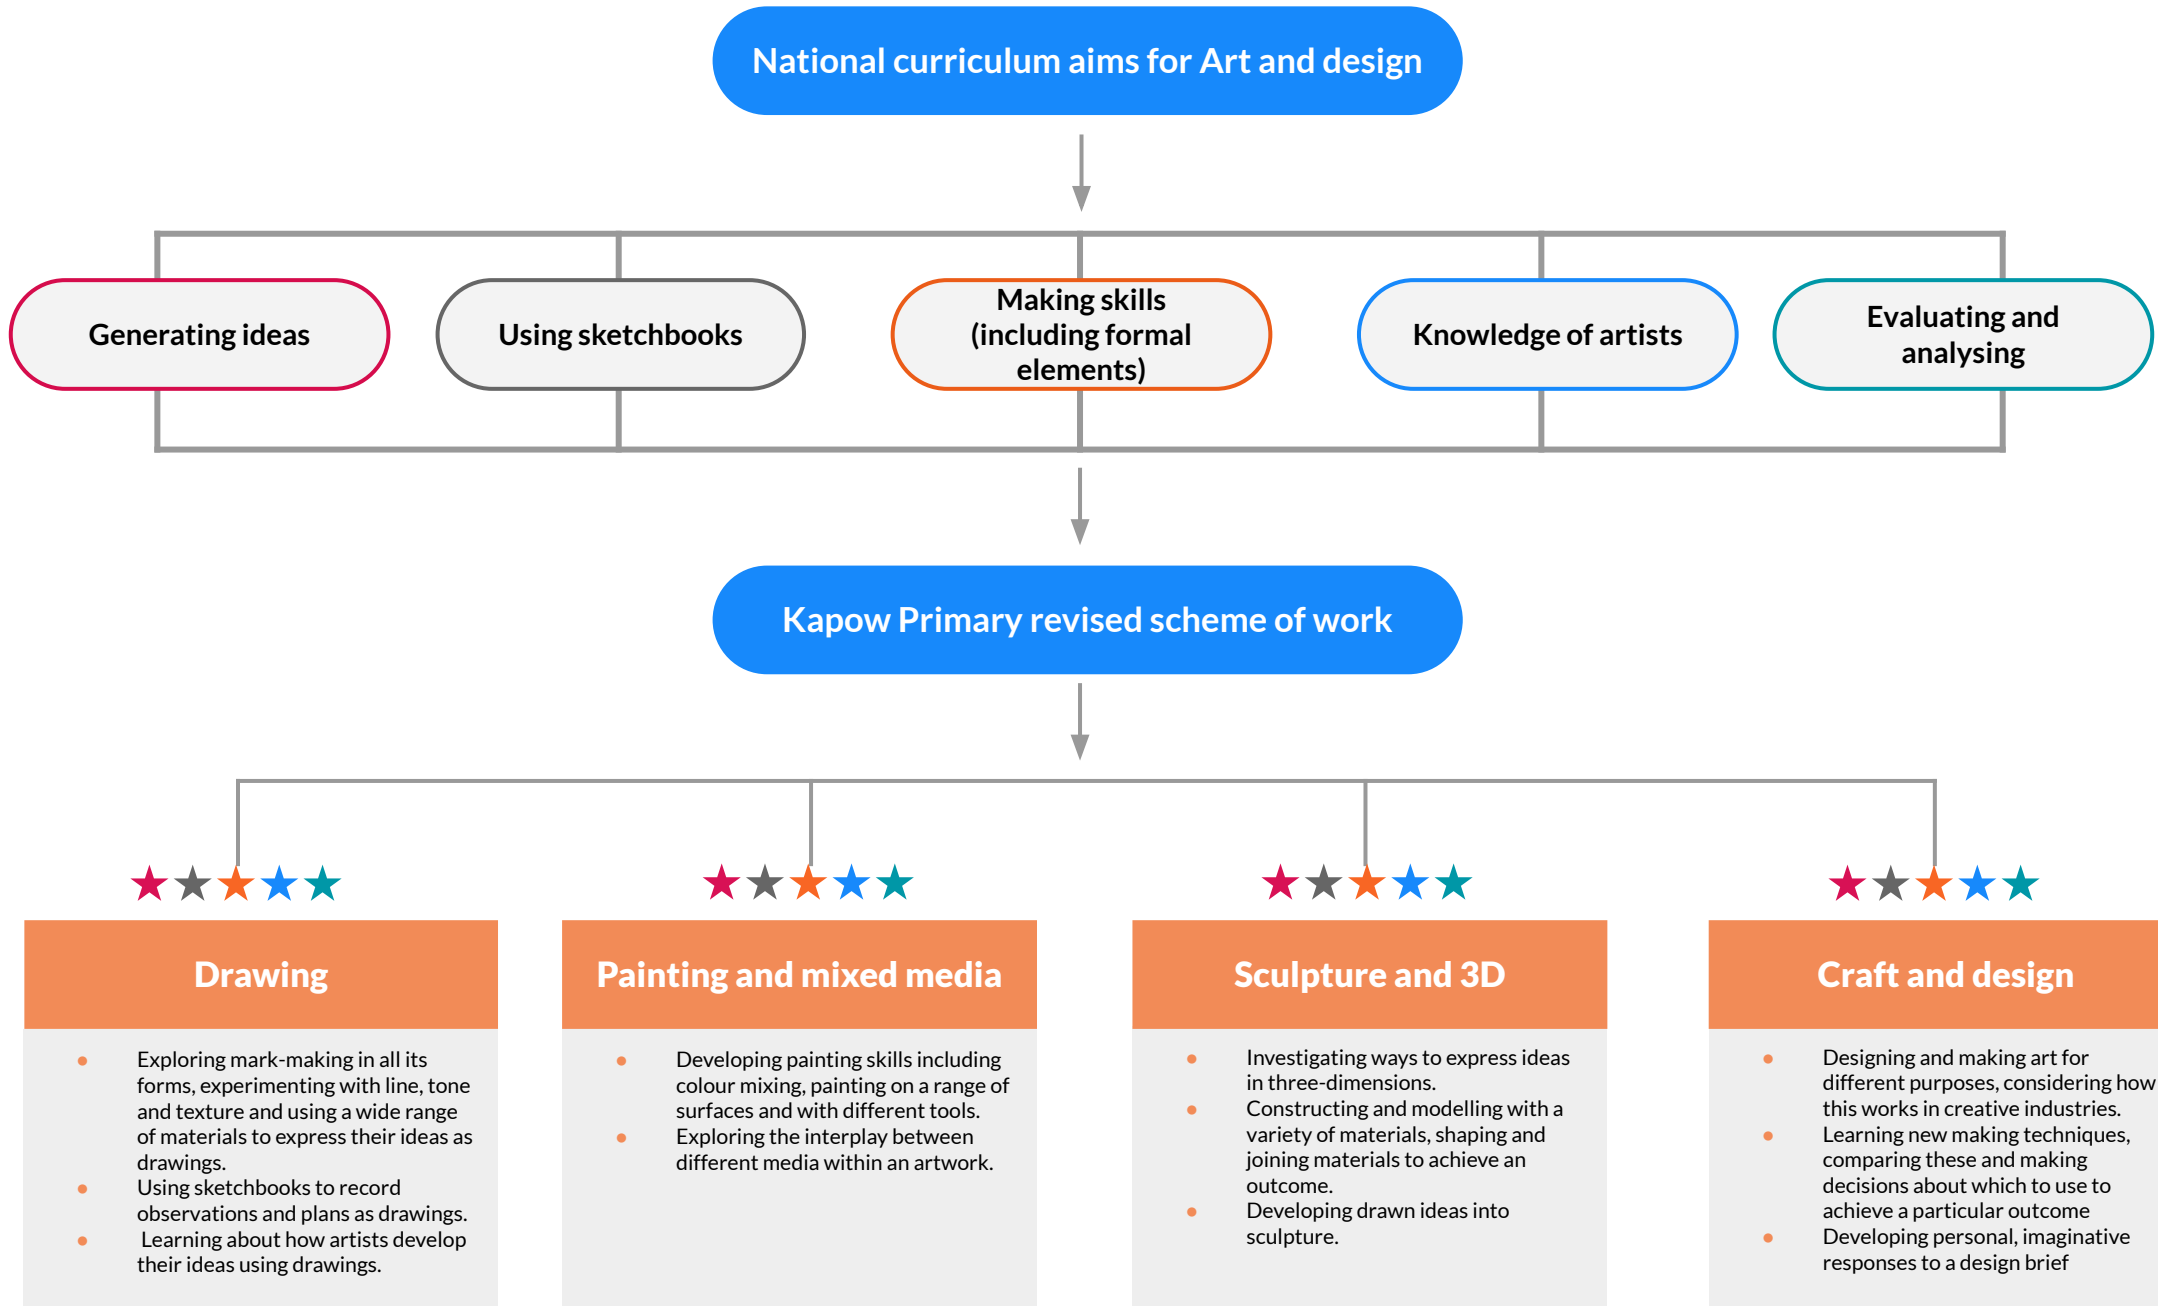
National curriculum aims for Art and design

Generating ideas

Using sketchbooks

Making skills (including formal elements)

Knowledge of artists

Evaluating and analysing

Kapow Primary revised scheme of work

Drawing

- Exploring mark-making in all its forms, experimenting with line, tone and texture and using a wide range of materials to express their ideas as drawings.
- Using sketchbooks to record observations and plans as drawings.
- Learning about how artists develop their ideas using drawings.

Painting and mixed media

- Developing painting skills including colour mixing, painting on a range of surfaces and with different tools.
- Exploring the interplay between different media within an artwork.

Sculpture and 3D

- Investigating ways to express ideas in three-dimensions.
- Constructing and modelling with a variety of materials, shaping and joining materials to achieve an outcome.
- Developing drawn ideas into sculpture.

Craft and design

- Designing and making art for different purposes, considering how this works in creative industries.
- Learning new making techniques, comparing these and making decisions about which to use to achieve a particular outcome
- Developing personal, imaginative responses to a design brief